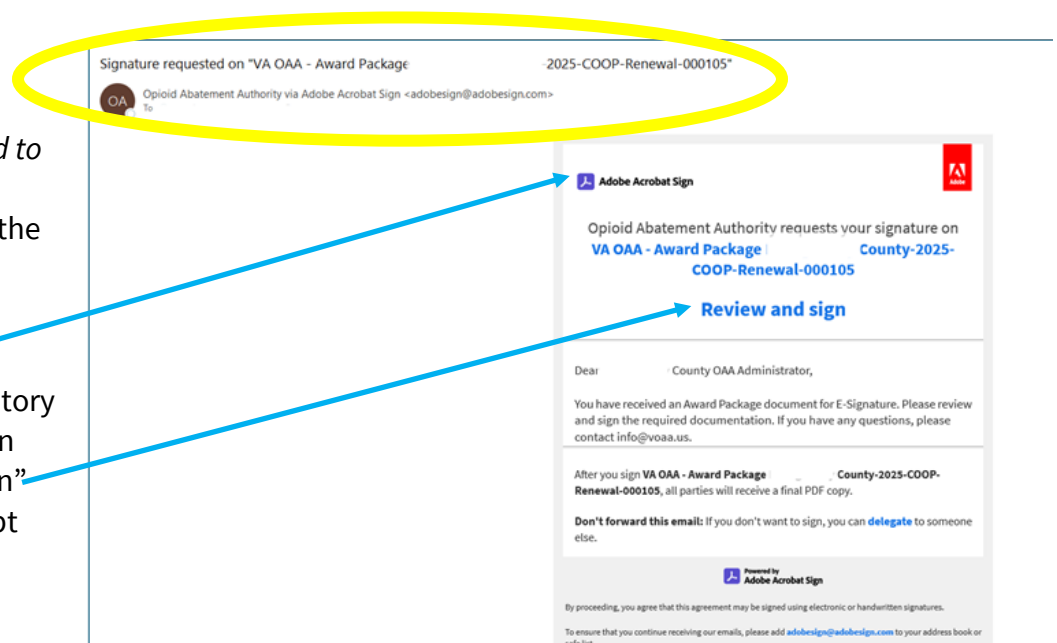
d to

the

tory
n
n"
ot

Signature requested on "VA OAA - Award Package -2025-COOP-Renewal-000105"

OA Opioid Abatement Authority via Adobe Acrobat Sign <adobesign@adobesign.com>
To

Adobe Acrobat Sign

Adobe

Opioid Abatement Authority requests your signature on
VA OAA - Award Package County-2025-COOP-Renewal-000105

Review and sign

Dear County OAA Administrator,

You have received an Award Package document for E-Signature. Please review and sign the required documentation. If you have any questions, please contact info@voaa.us.

After you sign VA OAA - Award Package County-2025-COOP-Renewal-000105, all parties will receive a final PDF copy.

Don't forward this email: If you don't want to sign, you can delegate to someone else.

Powered by
Adobe Acrobat Sign

By proceeding, you agree that this agreement may be signed using electronic or handwritten signatures.

To ensure that you continue receiving our emails, please add adobesign@adobesign.com to your address book or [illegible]